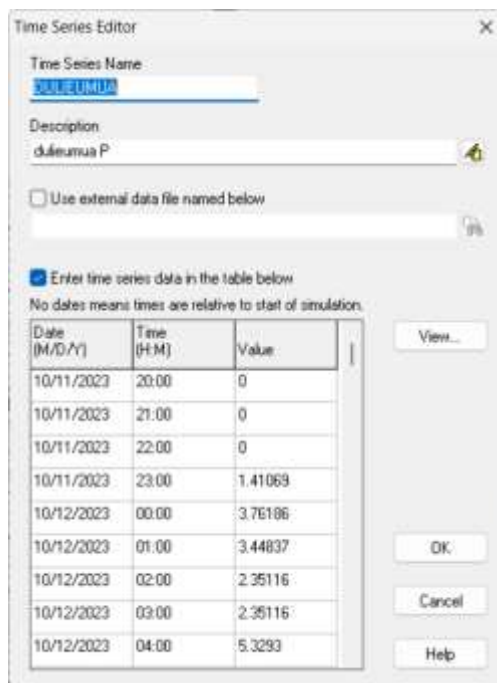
Time Series Editor

Time Series Name
DULIEUMUA

Description
dulieumua P

Use external data file named below

Enter time series data in the table below
No dates means times are relative to start of simulation.

| Date (M/D/Y) | Time (H:M) | Value |
|---|---|---|
| 10/11/2023 | 20:00 | 0 |
| 10/11/2023 | 21:00 | 0 |
| 10/11/2023 | 22:00 | 0 |
| 10/11/2023 | 23:00 | 1.41069 |
| 10/12/2023 | 00:00 | 3.76186 |
| 10/12/2023 | 01:00 | 3.44837 |
| 10/12/2023 | 02:00 | 2.35116 |
| 10/12/2023 | 03:00 | 2.35116 |
| 10/12/2023 | 04:00 | 5.3293 |

View...

OK

Cancel

Help